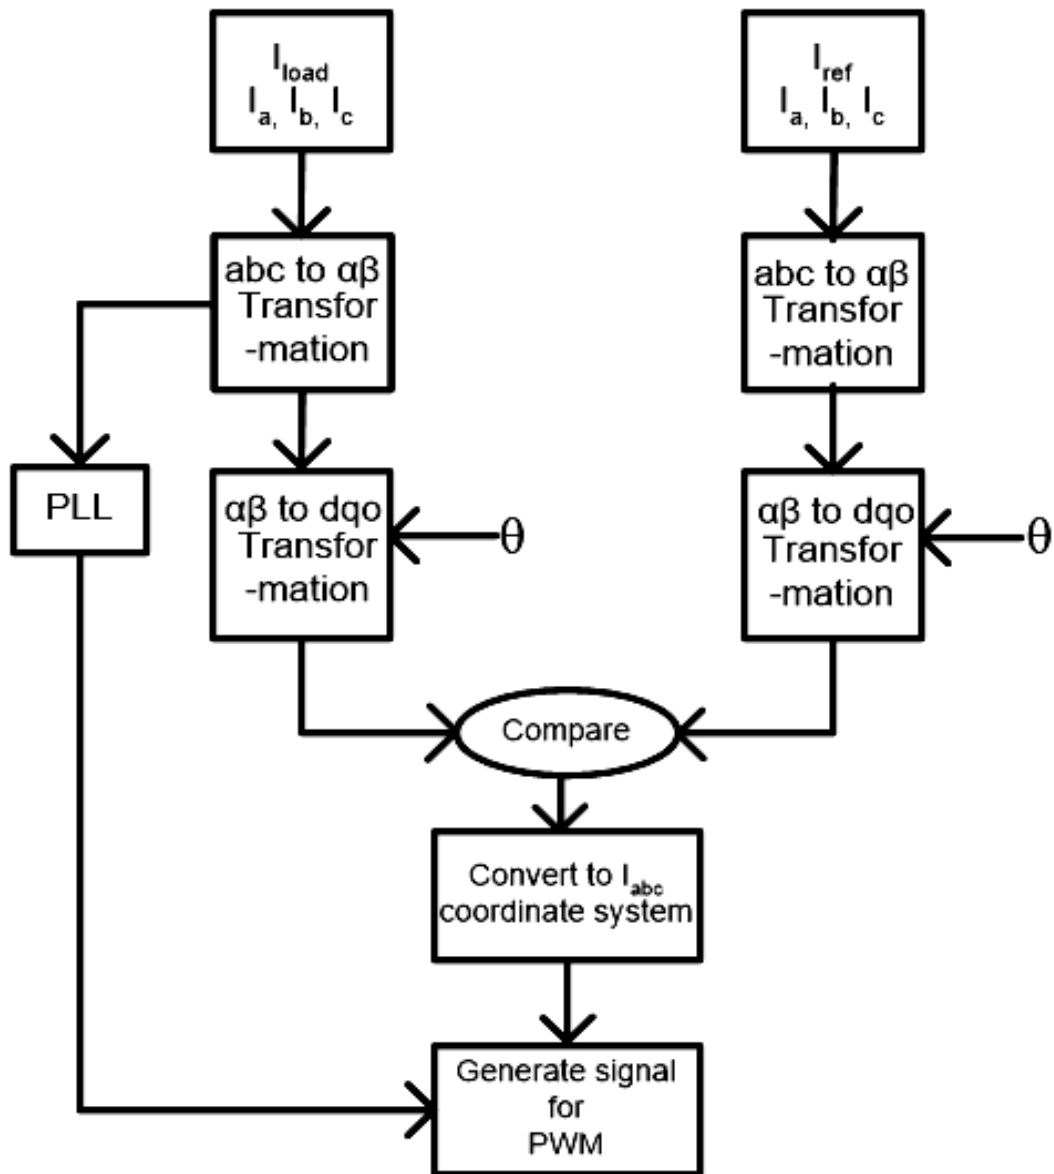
$I_{load}$
$I_{a,}$ $I_{b,}$ $I_{c}$

$I_{ref}$
$I_{a,}$ $I_{b,}$ $I_{c}$

abc to αβ Transfor -mation

abc to αβ Transfor -mation

PLL

αβ to dqo Transfor -mation

θ

αβ to dqo Transfor -mation

θ

Compare

Convert to $I_{abc}$ coordinate system

Generate signal for PWM